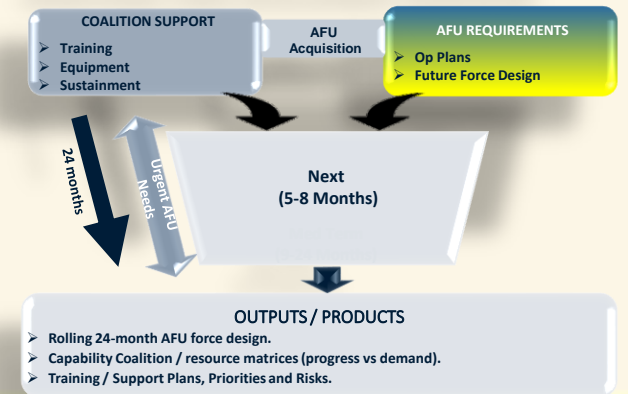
COALITION SUPPORT
➢ Training
➢ Equipment
➢ Sustainment

AFU Acquisition

AFU REQUIREMENTS
➢ Op Plans
➢ Future Force Design

24 months

Urgent AFU Needs

Next
(5-8 Months)

OUTPUTS / PRODUCTS
➢ Rolling 24-month AFU force design.
➢ Capability Coalition / resource matrices (progress vs demand).
➢ Training / Support Plans, Priorities and Risks.